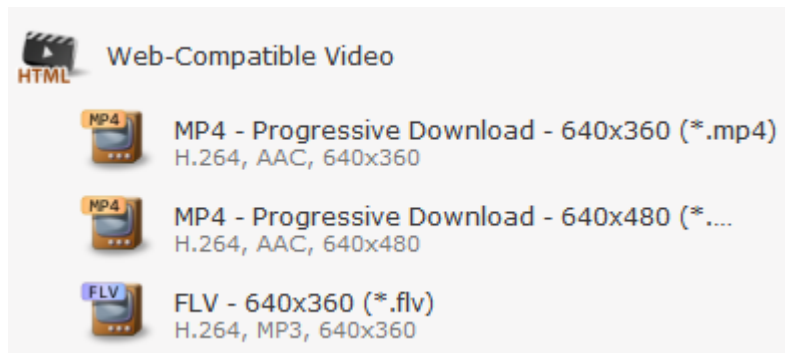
HTML

Web-Compatible Video

MP4

MP4 - Progressive Download - 640x360 (*.mp4)
H.264, AAC, 640x360

MP4

MP4 - Progressive Download - 640x480 (*....
H.264, AAC, 640x480

FLV

FLV - 640x360 (*.flv)
H.264, MP3, 640x360